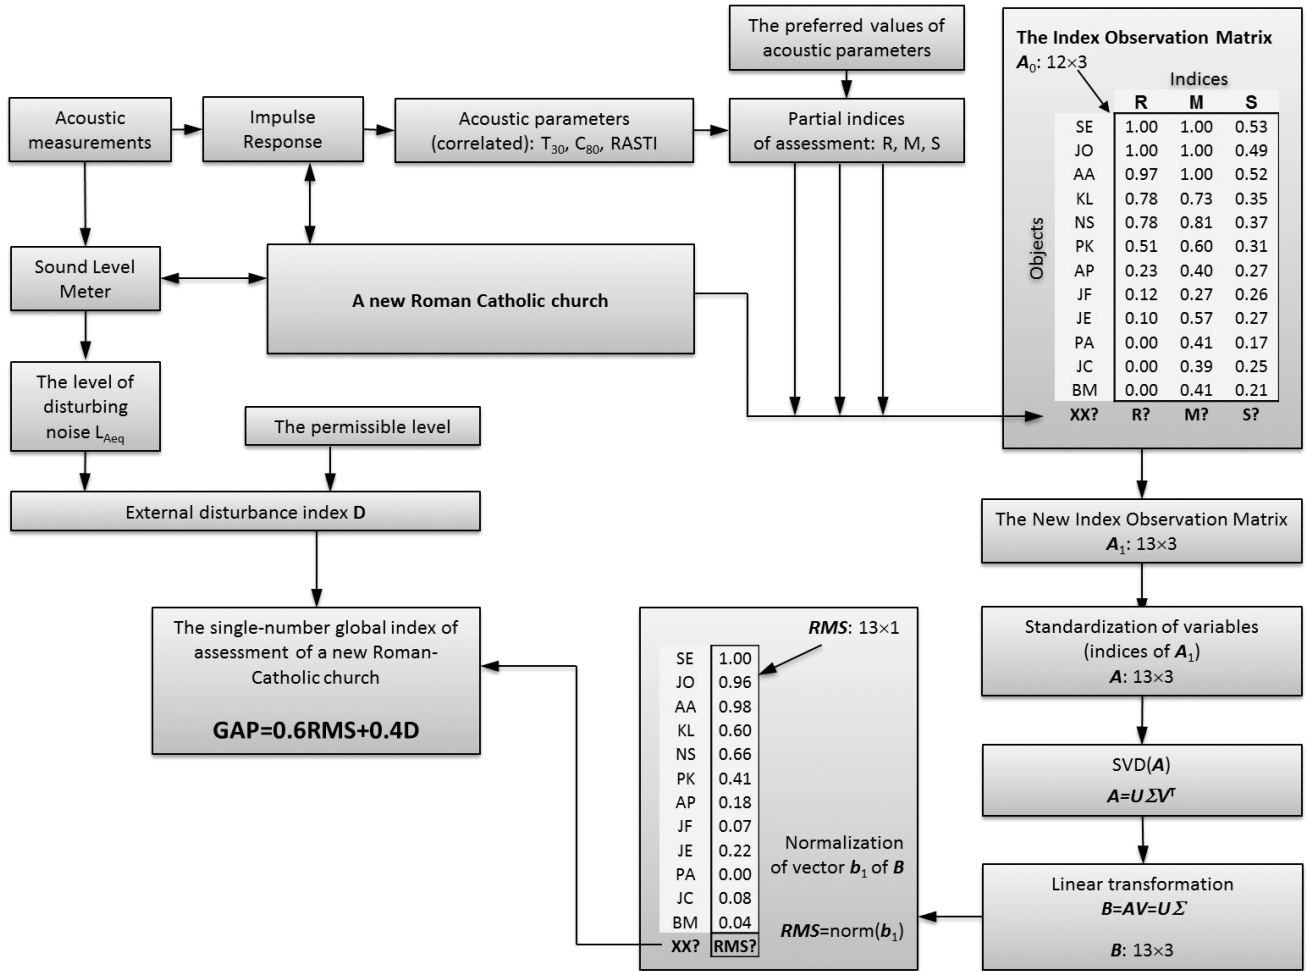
Acoustic measurements

Impulse Response

Acoustic parameters (correlated): $T_{30}$, $C_{80}$, RASTI

The preferred values of acoustic parameters

Partial indices of assessment: R, M, S

The Index Observation Matrix
$A_0$: 12×3

Indices

Objects

| | R | M | S |
|---|---|---|---|
| SE | 1.00 | 1.00 | 0.53 |
| JO | 1.00 | 1.00 | 0.49 |
| AA | 0.97 | 1.00 | 0.52 |
| KL | 0.78 | 0.73 | 0.35 |
| NS | 0.78 | 0.81 | 0.37 |
| PK | 0.51 | 0.60 | 0.31 |
| AP | 0.23 | 0.40 | 0.27 |
| JF | 0.12 | 0.27 | 0.26 |
| JE | 0.10 | 0.57 | 0.27 |
| PA | 0.00 | 0.41 | 0.17 |
| JC | 0.00 | 0.39 | 0.25 |
| BM | 0.00 | 0.41 | 0.21 |
| XX? | R? | M? | S? |

Sound Level Meter

A new Roman Catholic church

The level of disturbing noise $L_{Aeq}$

The permissible level

External disturbance index **D**

The New Index Observation Matrix
$A_1$: 13×3

Standardization of variables (indices of $A_1$)
$A$: 13×3

SVD($A$)
$A=U\Sigma V^T$

Linear transformation
$B=AV=U\Sigma$
$B$: 13×3

The single-number global index of assessment of a new Roman-Catholic church

GAP=0.6RMS+0.4D

*RMS*: 13×1

| SE | 1.00 |
|---|---|
| JO | 0.96 |
| AA | 0.98 |
| KL | 0.60 |
| NS | 0.66 |
| PK | 0.41 |
| AP | 0.18 |
| JF | 0.07 |
| JE | 0.22 |
| PA | 0.00 |
| JC | 0.08 |
| BM | 0.04 |
| XX? | RMS? |

Normalization of vector $b_1$ of $B$

*RMS*=norm($b_1$)